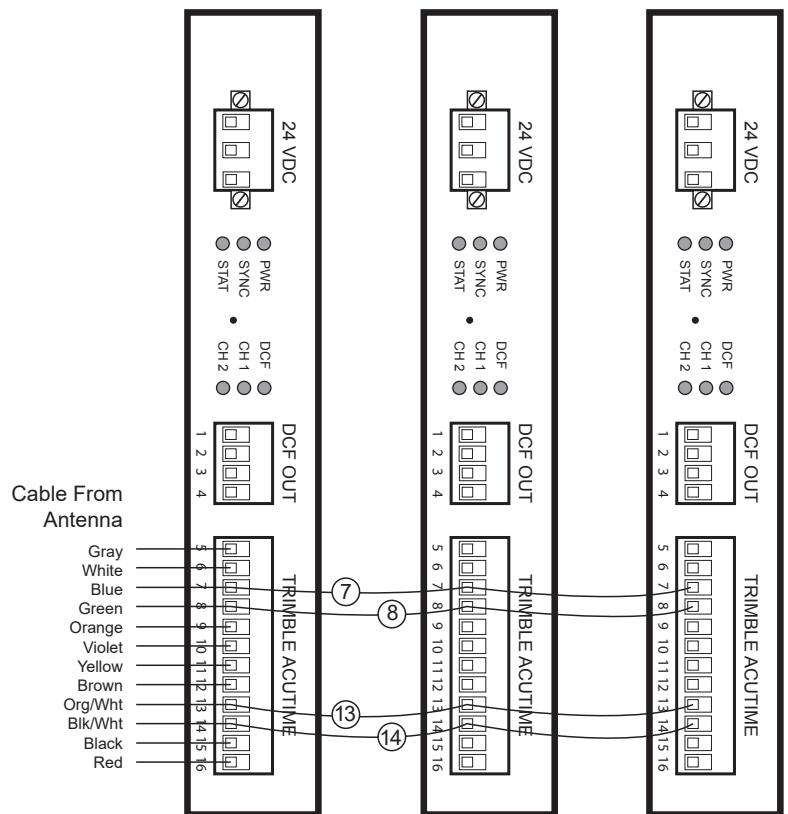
24 VDC

PWR SYNC STAT

DCF CH 1 CH 2

DCF OUT
1 2 3 4

TRIMBLE ACUTIME
5 6 7 8 9 10 11 12 13 14 15 16

24 VDC

PWR SYNC STAT

DCF CH 1 CH 2

DCF OUT
1 2 3 4

TRIMBLE ACUTIME
5 6 7 8 9 10 11 12 13 14 15 16

24 VDC

PWR SYNC STAT

DCF CH 1 CH 2

DCF OUT
1 2 3 4

TRIMBLE ACUTIME
5 6 7 8 9 10 11 12 13 14 15 16

Cable From Antenna

Gray
White
Blue
Green
Orange
Violet
Yellow
Brown
Org/Wht
Blk/Wht
Black
Red

7
8
13
14